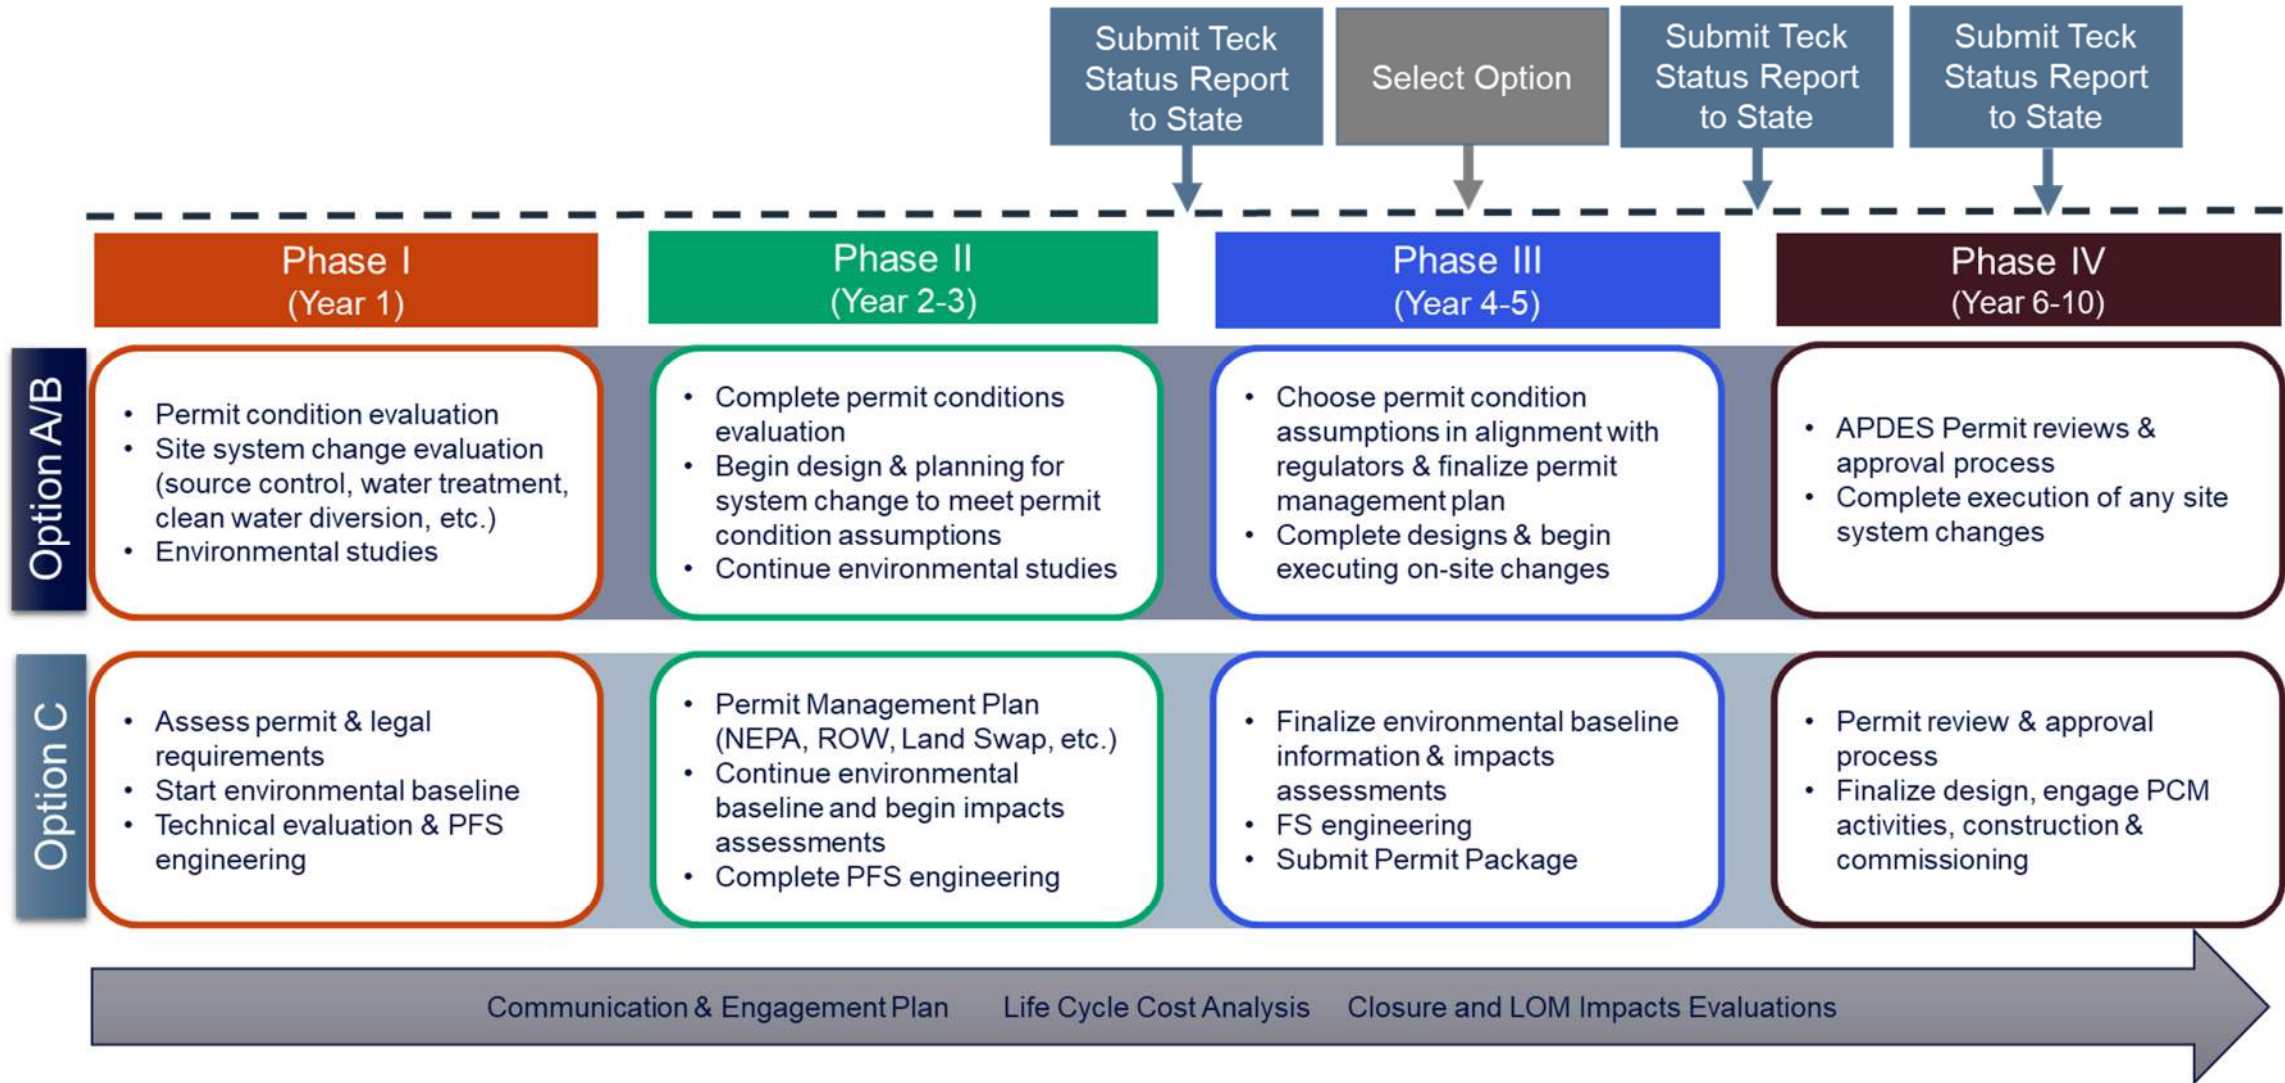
Submit Teck Status Report to State

Select Option

Submit Teck Status Report to State

Submit Teck Status Report to State

Phase I
(Year 1)

Phase II
(Year 2-3)

Phase III
(Year 4-5)

Phase IV
(Year 6-10)

Option A/B

- Permit condition evaluation
- Site system change evaluation (source control, water treatment, clean water diversion, etc.)
- Environmental studies

- Complete permit conditions evaluation
- Begin design & planning for system change to meet permit condition assumptions
- Continue environmental studies

- Choose permit condition assumptions in alignment with regulators & finalize permit management plan
- Complete designs & begin executing on-site changes

- APDES Permit reviews & approval process
- Complete execution of any site system changes

Option C

- Assess permit & legal requirements
- Start environmental baseline
- Technical evaluation & PFS engineering

- Permit Management Plan (NEPA, ROW, Land Swap, etc.)
- Continue environmental baseline and begin impacts assessments
- Complete PFS engineering

- Finalize environmental baseline information & impacts assessments
- FS engineering
- Submit Permit Package

- Permit review & approval process
- Finalize design, engage PCM activities, construction & commissioning

Communication & Engagement Plan Life Cycle Cost Analysis Closure and LOM Impacts Evaluations